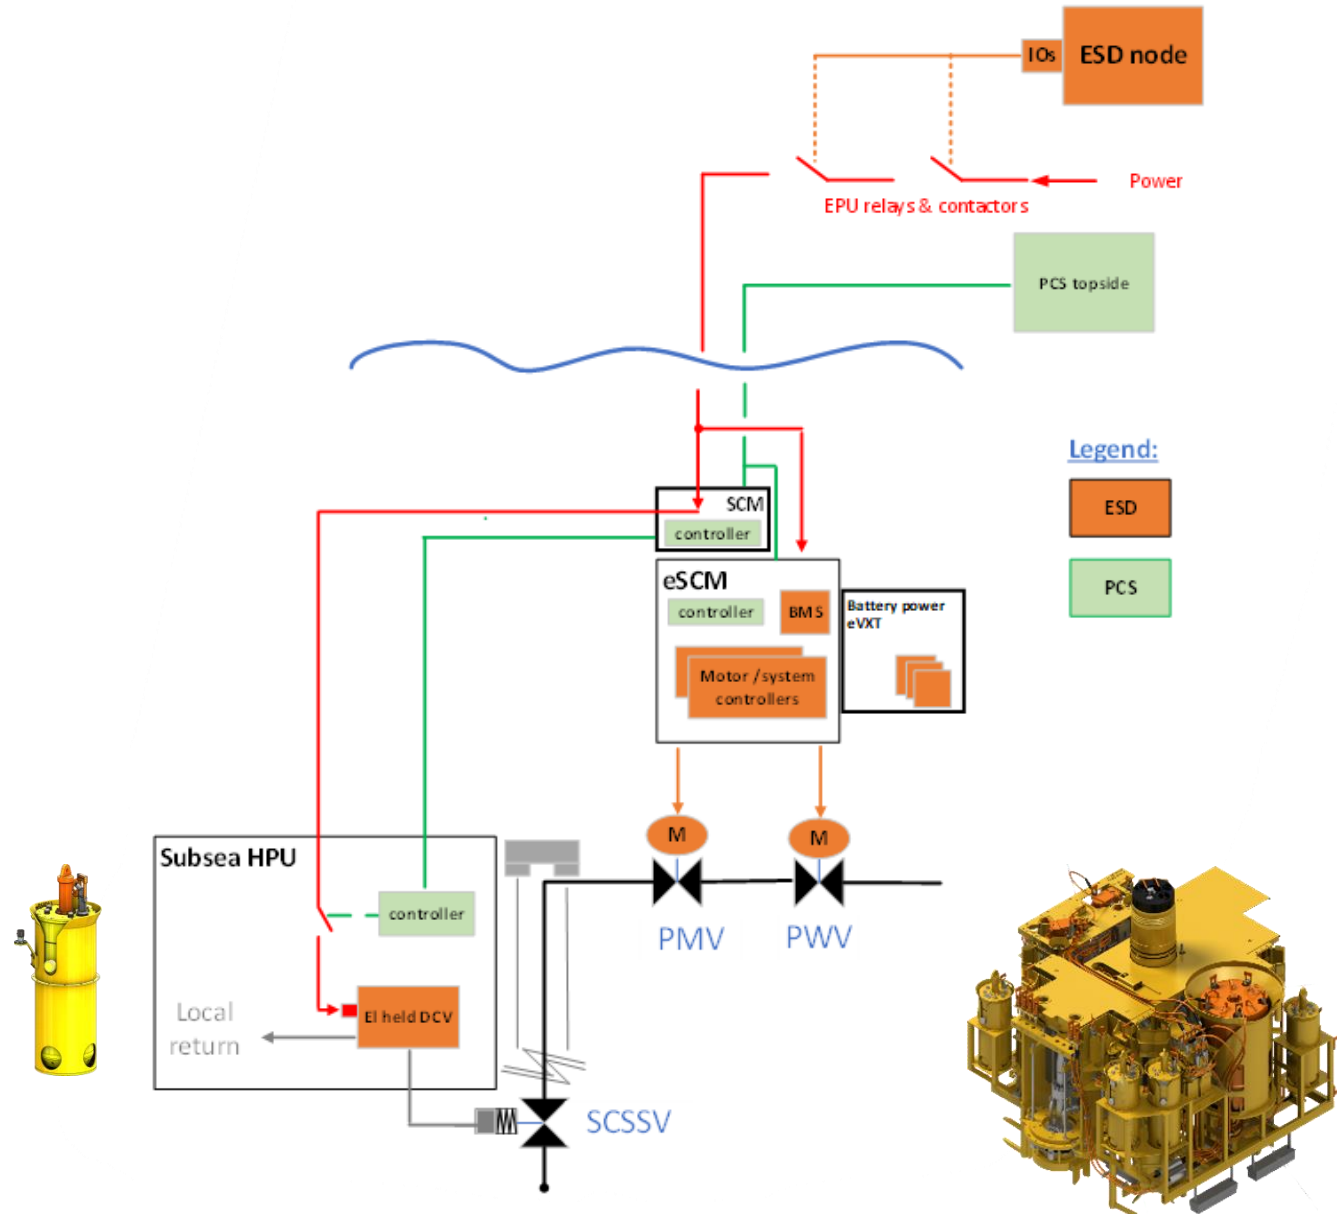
IOs
ESD node

Power

EPU relays & contactors

PCS topside

Legend:

ESD

PCS

SCM
controller

eSCM
controller
BMS
Motor /system controllers

Battery power eVXT

M
M

PMV
PWV

Subsea HPU
controller

Local return
El held DCV

SCSSV